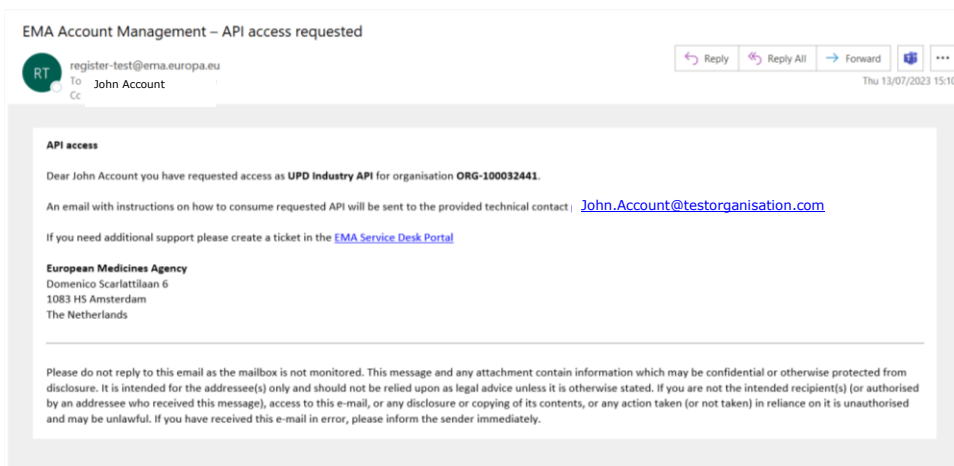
EMA Account Management – API access requested

RT
register-test@ema.europa.eu
To John Account
Cc

Reply
Reply All
Forward
...
Thu 13/07/2023 15:10

API access

Dear John Account you have requested access as **UPD Industry API** for organisation **ORG-100032441**.

An email with instructions on how to consume requested API will be sent to the provided technical contact John.Account@testorganisation.com

If you need additional support please create a ticket in the EMA Service Desk Portal

**European Medicines Agency**
Domenico Scarlattilaan 6
1083 HS Amsterdam
The Netherlands

Please do not reply to this email as the mailbox is not monitored. This message and any attachment contain information which may be confidential or otherwise protected from disclosure. It is intended for the addressee(s) only and should not be relied upon as legal advice unless it is otherwise stated. If you are not the intended recipient(s) (or authorised by an addressee who received this message), access to this e-mail, or any disclosure or copying of its contents, or any action taken (or not taken) in reliance on it is unauthorised and may be unlawful. If you have received this e-mail in error, please inform the sender immediately.